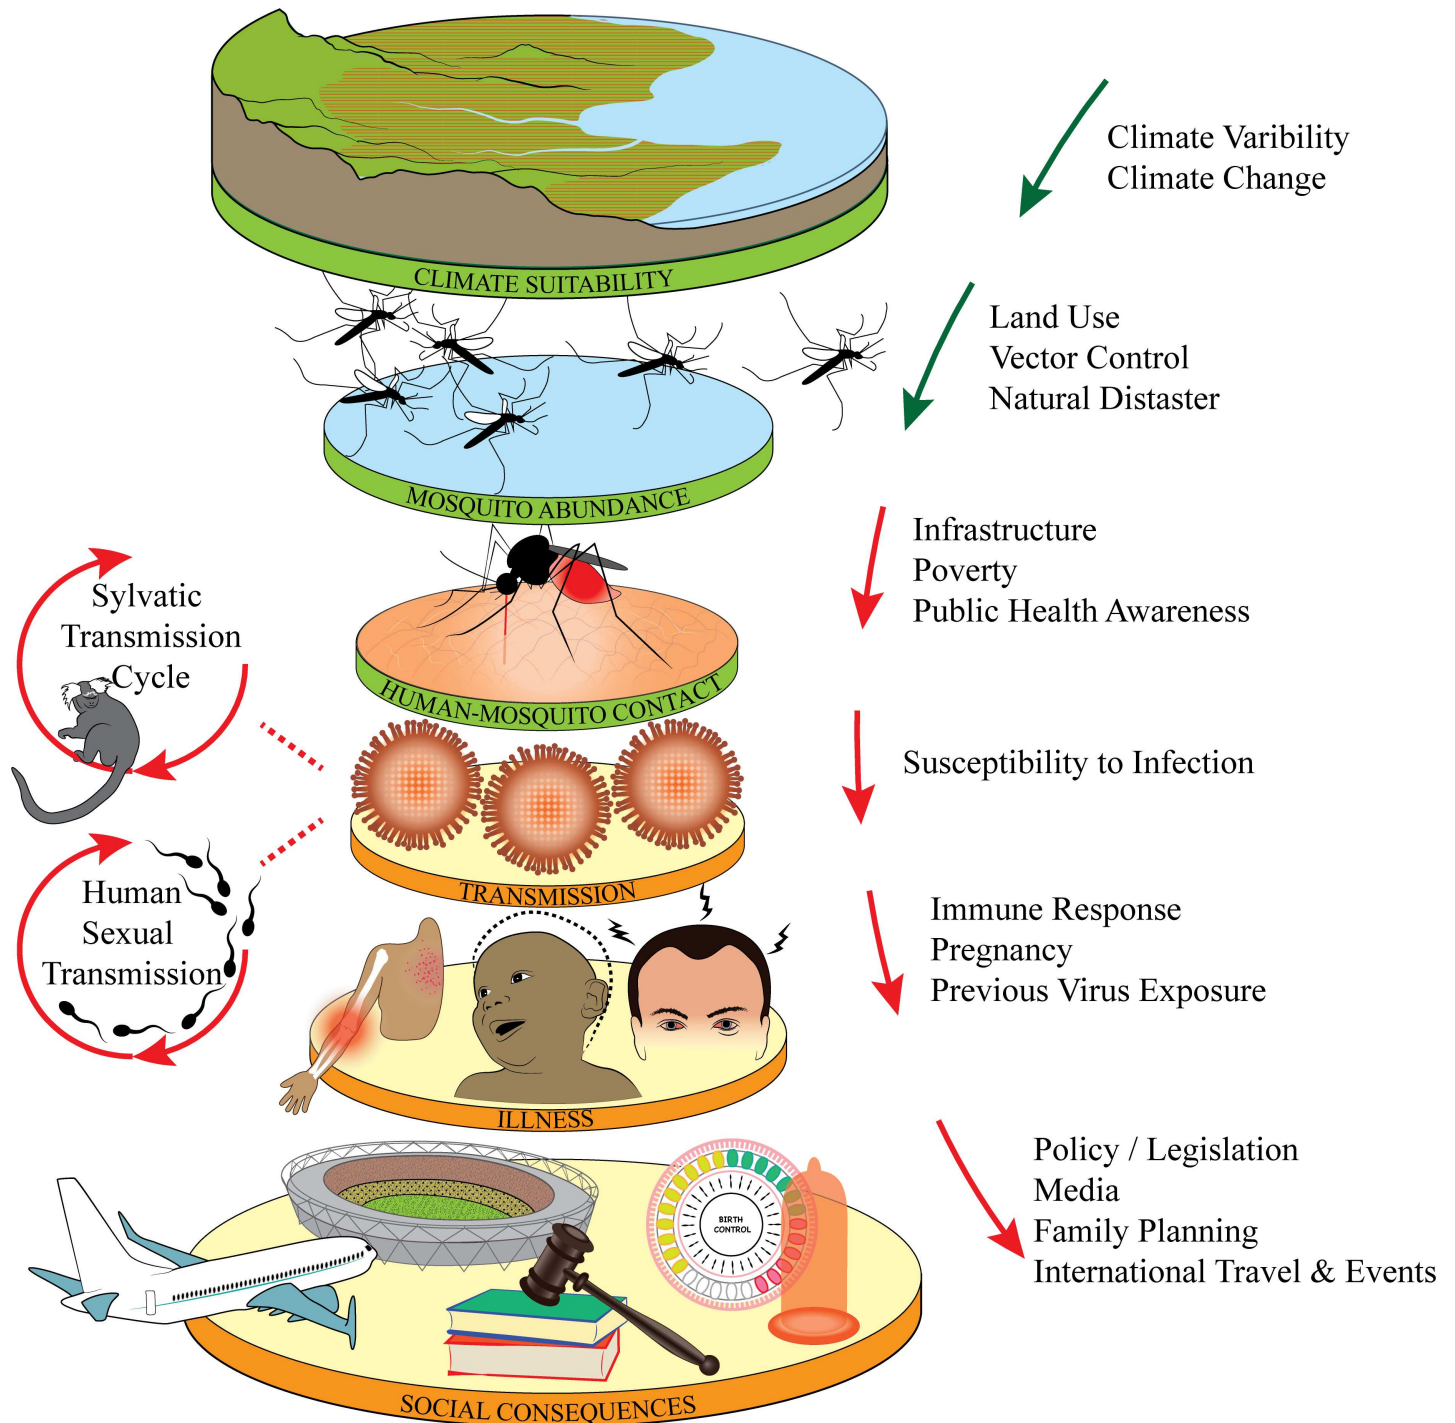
Climate Varibility
Climate Change

CLIMATE SUITABILITY

Land Use
Vector Control
Natural Distaster

MOSQUITO ABUNDANCE

Infrastructure
Poverty
Public Health Awareness

Sylvatic Transmission Cycle

HUMAN-MOSQUITO CONTACT

Susceptibility to Infection

Human Sexual Transmission

TRANSMISSION

Immune Response
Pregnancy
Previous Virus Exposure

ILLNESS

Policy / Legislation
Media
Family Planning
International Travel & Events

BIRTH CONTROL

SOCIAL CONSEQUENCES